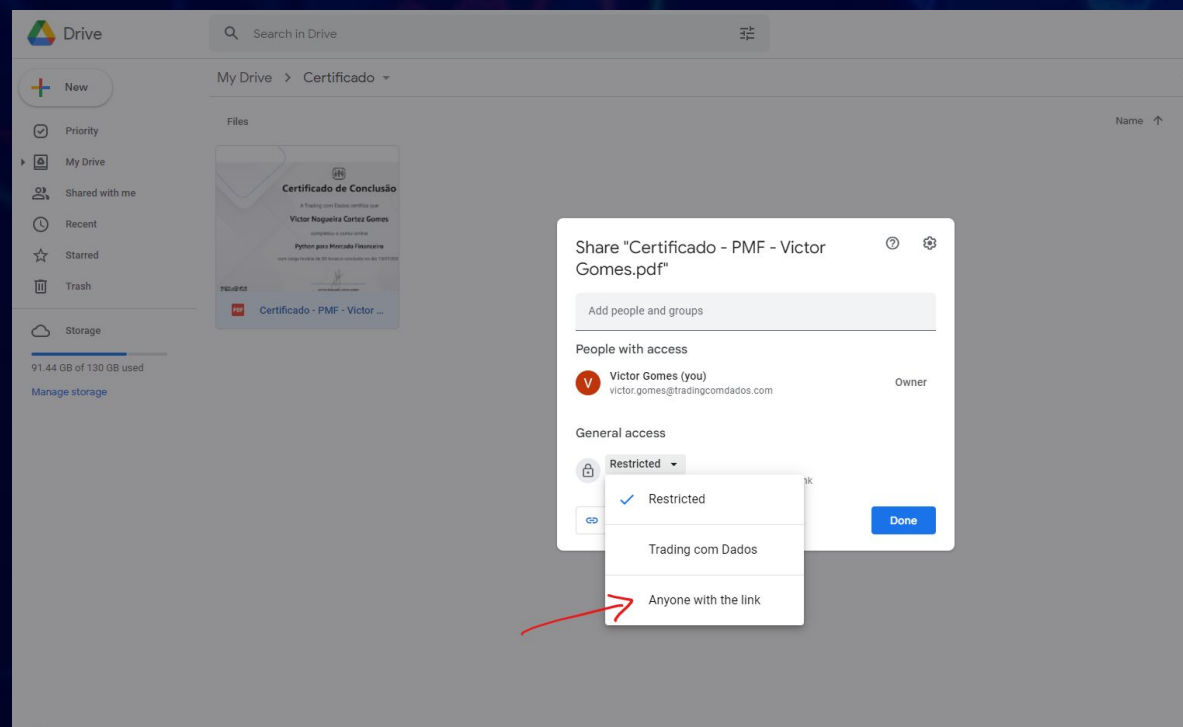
Drive

Search in Drive

New

Priority

My Drive

Shared with me

Recent

Starred

Trash

Storage

91.44 GB of 130 GB used

Manage storage

My Drive > Certificado

Files

Name

Certificado de Conclusão

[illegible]

Victor Nogueira Cortez Gomes

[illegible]

Python para Mercado Financeiro

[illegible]

Certificado - PMF - Victor ...

Share "Certificado - PMF - Victor Gomes.pdf"

Add people and groups

People with access

V

Victor Gomes (you)

victor.gomes@tradingcomdados.com

Owner

General access

Restricted

nk

Done

Restricted

Trading com Dados

Anyone with the link